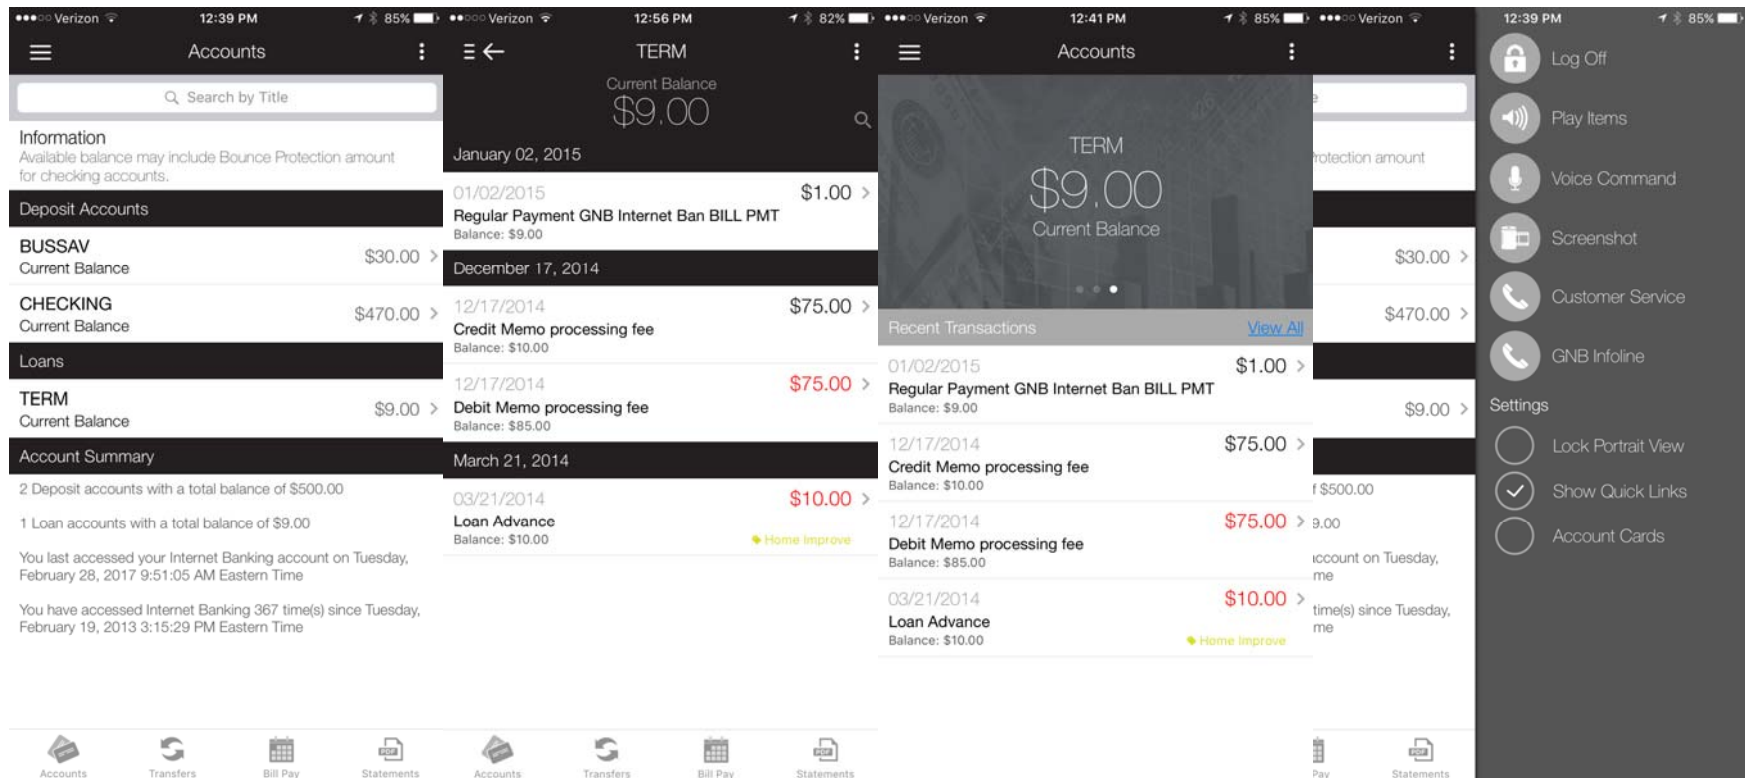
●●●○○ Verizon 12:39 PM 85%

Accounts

Search by Title

Information
Available balance may include Bounce Protection amount for checking accounts.

Deposit Accounts

BUSSAV
Current Balance $30.00 >

CHECKING
Current Balance $470.00 >

Loans

TERM
Current Balance $9.00 >

Account Summary

2 Deposit accounts with a total balance of $500.00

1 Loan accounts with a total balance of $9.00

You last accessed your Internet Banking account on Tuesday, February 28, 2017 9:51:05 AM Eastern Time

You have accessed Internet Banking 367 time(s) since Tuesday, February 19, 2013 3:15:29 PM Eastern Time

Accounts Transfers Bill Pay Statements

●●○○○ Verizon 12:56 PM 82%

TERM

Current Balance
$9.00

January 02, 2015

01/02/2015 $1.00 >
Regular Payment GNB Internet Ban BILL PMT
Balance: $9.00

December 17, 2014

12/17/2014 $75.00 >
Credit Memo processing fee
Balance: $10.00

12/17/2014 $75.00 >
Debit Memo processing fee
Balance: $85.00

March 21, 2014

03/21/2014 $10.00 >
Loan Advance
Balance: $10.00 Home Improve

Accounts Transfers Bill Pay Statements

●●●○○ Verizon 12:41 PM 85%

Accounts

TERM
$9.00
Current Balance

Recent Transactions View All

01/02/2015 $1.00 >
Regular Payment GNB Internet Ban BILL PMT
Balance: $9.00

12/17/2014 $75.00 >
Credit Memo processing fee
Balance: $10.00

12/17/2014 $75.00 >
Debit Memo processing fee
Balance: $85.00

03/21/2014 $10.00 >
Loan Advance
Balance: $10.00 Home Improve

●●●○○ Verizon

rotection amount

$30.00 >

$470.00 >

$9.00 >

f $500.00

9.00

ccount on Tuesday,
me

time(s) since Tuesday,
me

Pay Statements

12:39 PM 85%

Log Off

Play Items

Voice Command

Screenshot

Customer Service

GNB Infoline

Settings

Lock Portrait View

Show Quick Links

Account Cards